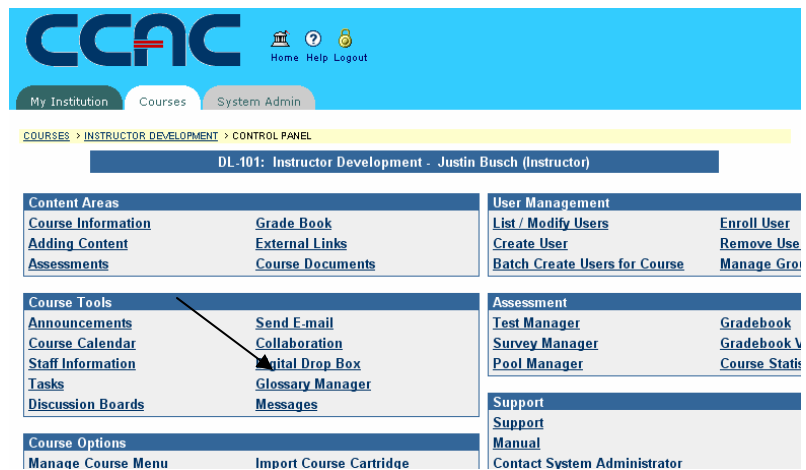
CCAC

Home Help Logout

My Institution Courses System Admin

COURSES > INSTRUCTOR DEVELOPMENT > CONTROL PANEL

DL-101: Instructor Development - Justin Busch (Instructor)

| Content Areas | |
|---|---|
| Course Information | Grade Book |
| Adding Content | External Links |
| Assessments | Course Documents |

| User Management | |
|---|---|
| List / Modify Users | Enroll User |
| Create User | Remove Use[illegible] |
| Batch Create Users for Course | Manage Gro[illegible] |

| Course Tools | |
|---|---|
| Announcements | Send E-mail |
| Course Calendar | Collaboration |
| Staff Information | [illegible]igital Drop Box |
| Tasks | Glossary Manager |
| Discussion Boards | Messages |

| Assessment | |
|---|---|
| Test Manager | Gradebook |
| Survey Manager | Gradebook V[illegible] |
| Pool Manager | Course Statis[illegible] |

| Support |
|---|
| Support |
| Manual |
| Contact System Administrator |

| Course Options | |
|---|---|
| Manage Course Menu | Import Course Cartridge |